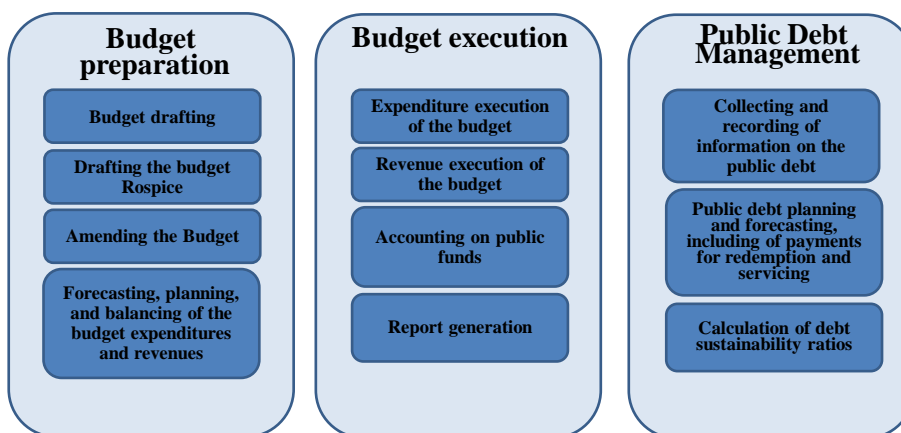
Budget preparation

Budget drafting

Drafting the budget Rospice

Amending the Budget

Forecasting, planning, and balancing of the budget expenditures and revenues

Budget execution

Expenditure execution of the budget

Revenue execution of the budget

Accounting on public funds

Report generation

Public Debt Management

Collecting and recording of information on the public debt

Public debt planning and forecasting, including of payments for redemption and servicing

Calculation of debt sustainability ratios